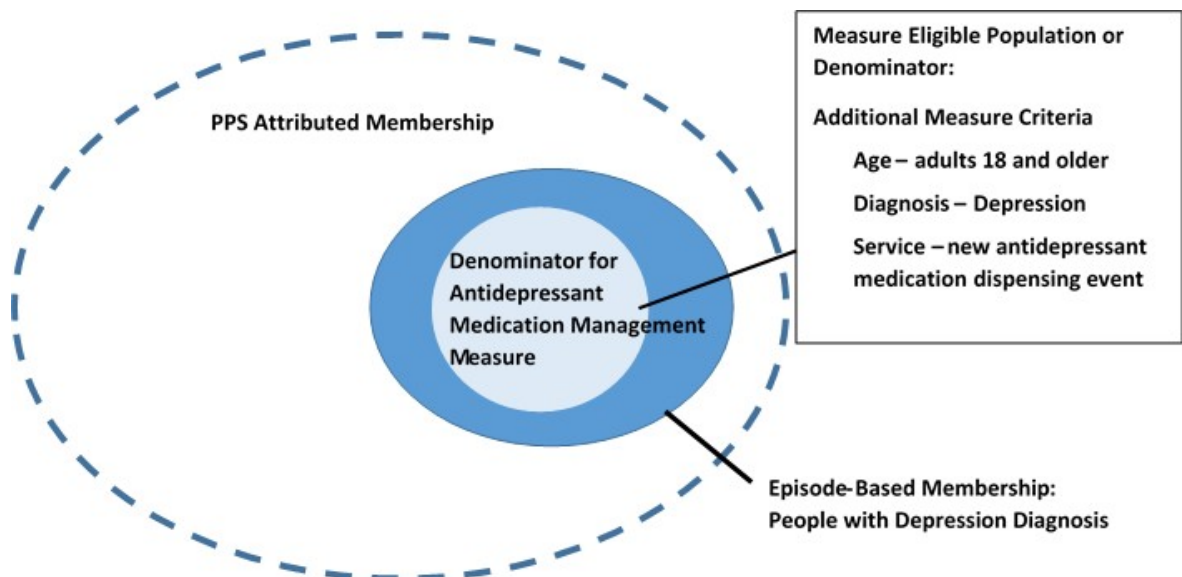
PPS Attributed Membership

Denominator for Antidepressant Medication Management Measure

Measure Eligible Population or Denominator:

Additional Measure Criteria

Age – adults 18 and older

Diagnosis – Depression

Service – new antidepressant medication dispensing event

Episode-Based Membership: People with Depression Diagnosis